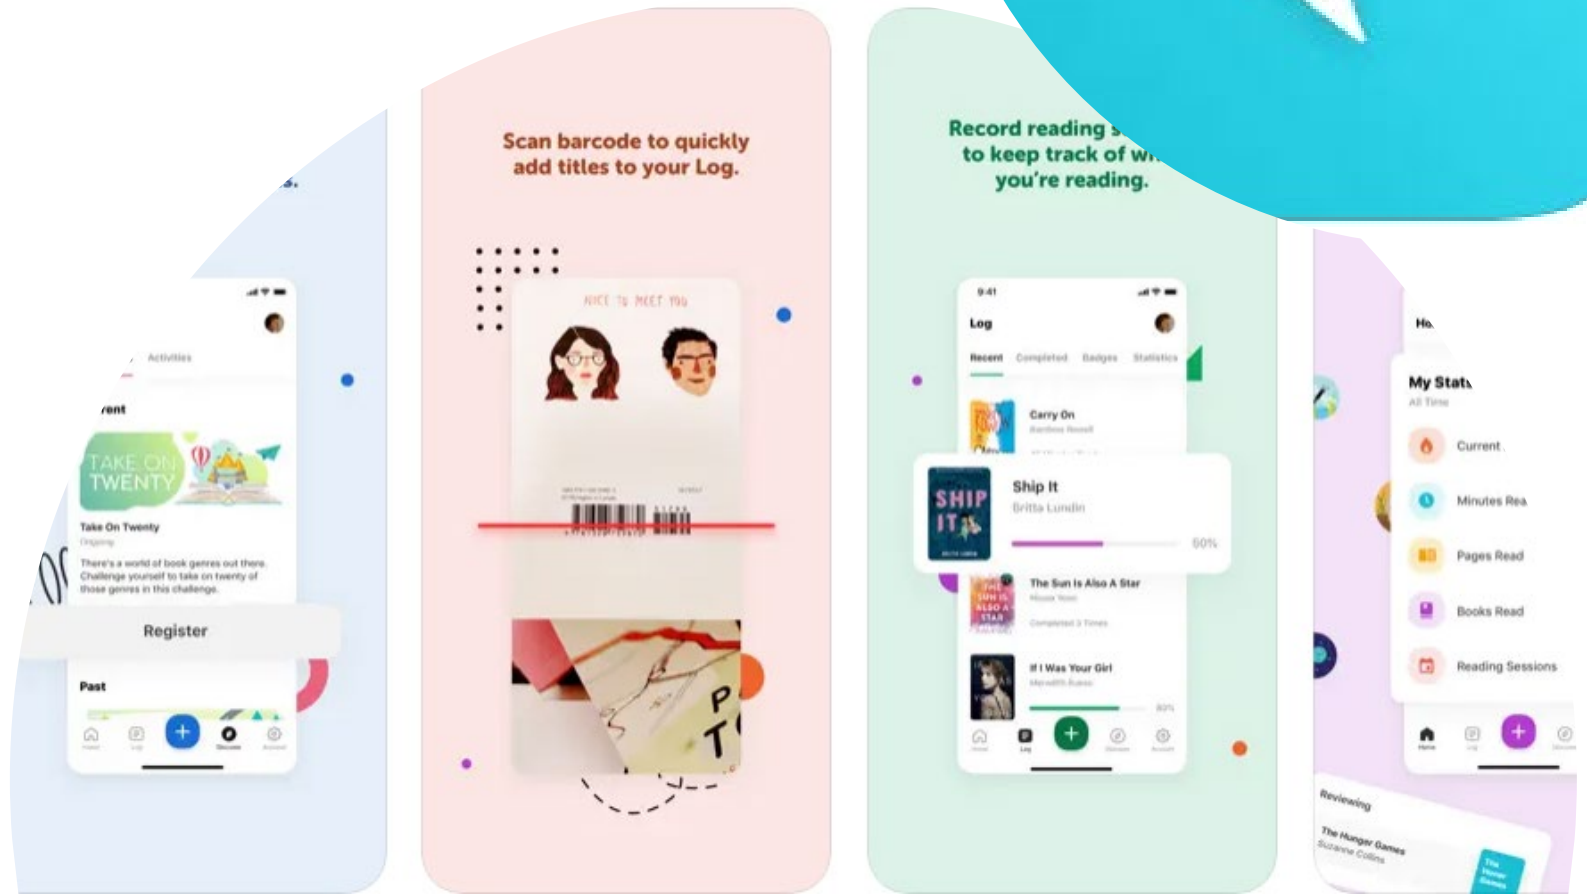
s.

Activities

rent

TAKE ON TWENTY

Take On Twenty

Ongoing

There's a world of book genres out there. Challenge yourself to take on twenty of those genres in this challenge.

Register

Past

Scan barcode to quickly add titles to your Log.

NICE TO MEET YOU

P T

Record reading s to keep track of w you're reading.

9:41

Log

Recent Completed Badges Statistics

Carry On

Rainbow Rowell

Ship It

Britta Lundin

60%

SHIP IT

The Sun Is Also A Star

Nicola Yoon

Completed 3 Times

If I Was Your Girl

Meredith Russo

Ho

My Stat

All Time

Current

Minutes Rea

Pages Read

Books Read

Reading Sessions

Reviewing

The Hunger Games

Suzanne Collins